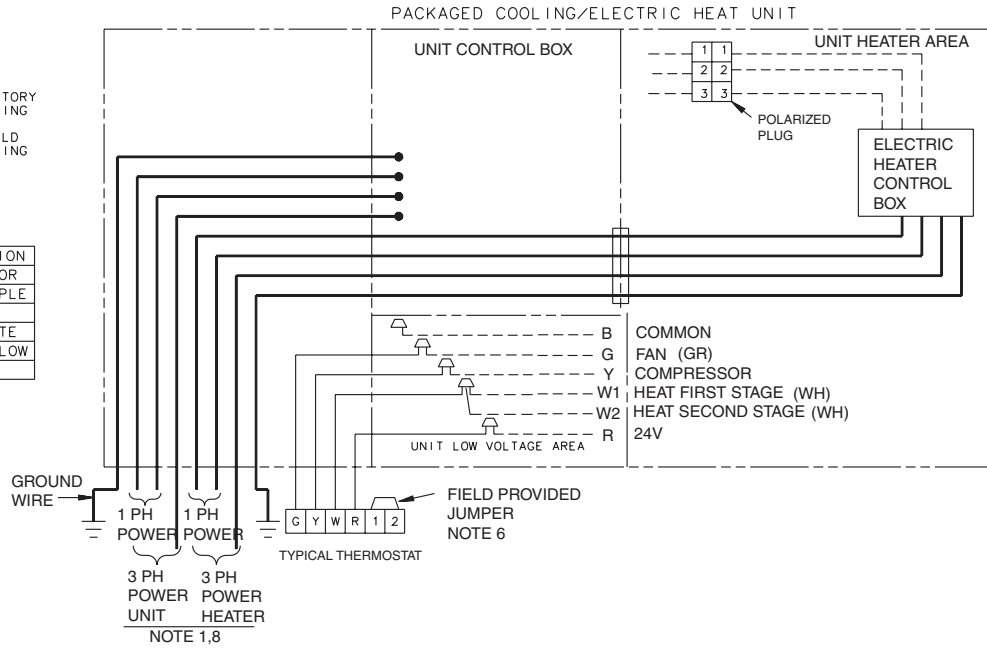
PACKAGED COOLING/ELECTRIC HEAT UNIT

TORY
ING

LD
ING

ION
OR
PLE

TE
LOW

UNIT CONTROL BOX

UNIT HEATER AREA

| 1 | 1 |
|---|---|
| 2 | 2 |
| 3 | 3 |

POLARIZED PLUG

ELECTRIC HEATER CONTROL BOX

B COMMON
G FAN (GR)
Y COMPRESSOR
W1 HEAT FIRST STAGE (WH)
W2 HEAT SECOND STAGE (WH)
R 24V

UNIT LOW VOLTAGE AREA

GROUND WIRE

1 PH POWER

1 PH POWER

3 PH POWER UNIT

3 PH POWER HEATER

NOTE 1,8

| G | Y | W | R | 1 | 2 |
|---|---|---|---|---|---|

TYPICAL THERMOSTAT

FIELD PROVIDED JUMPER NOTE 6